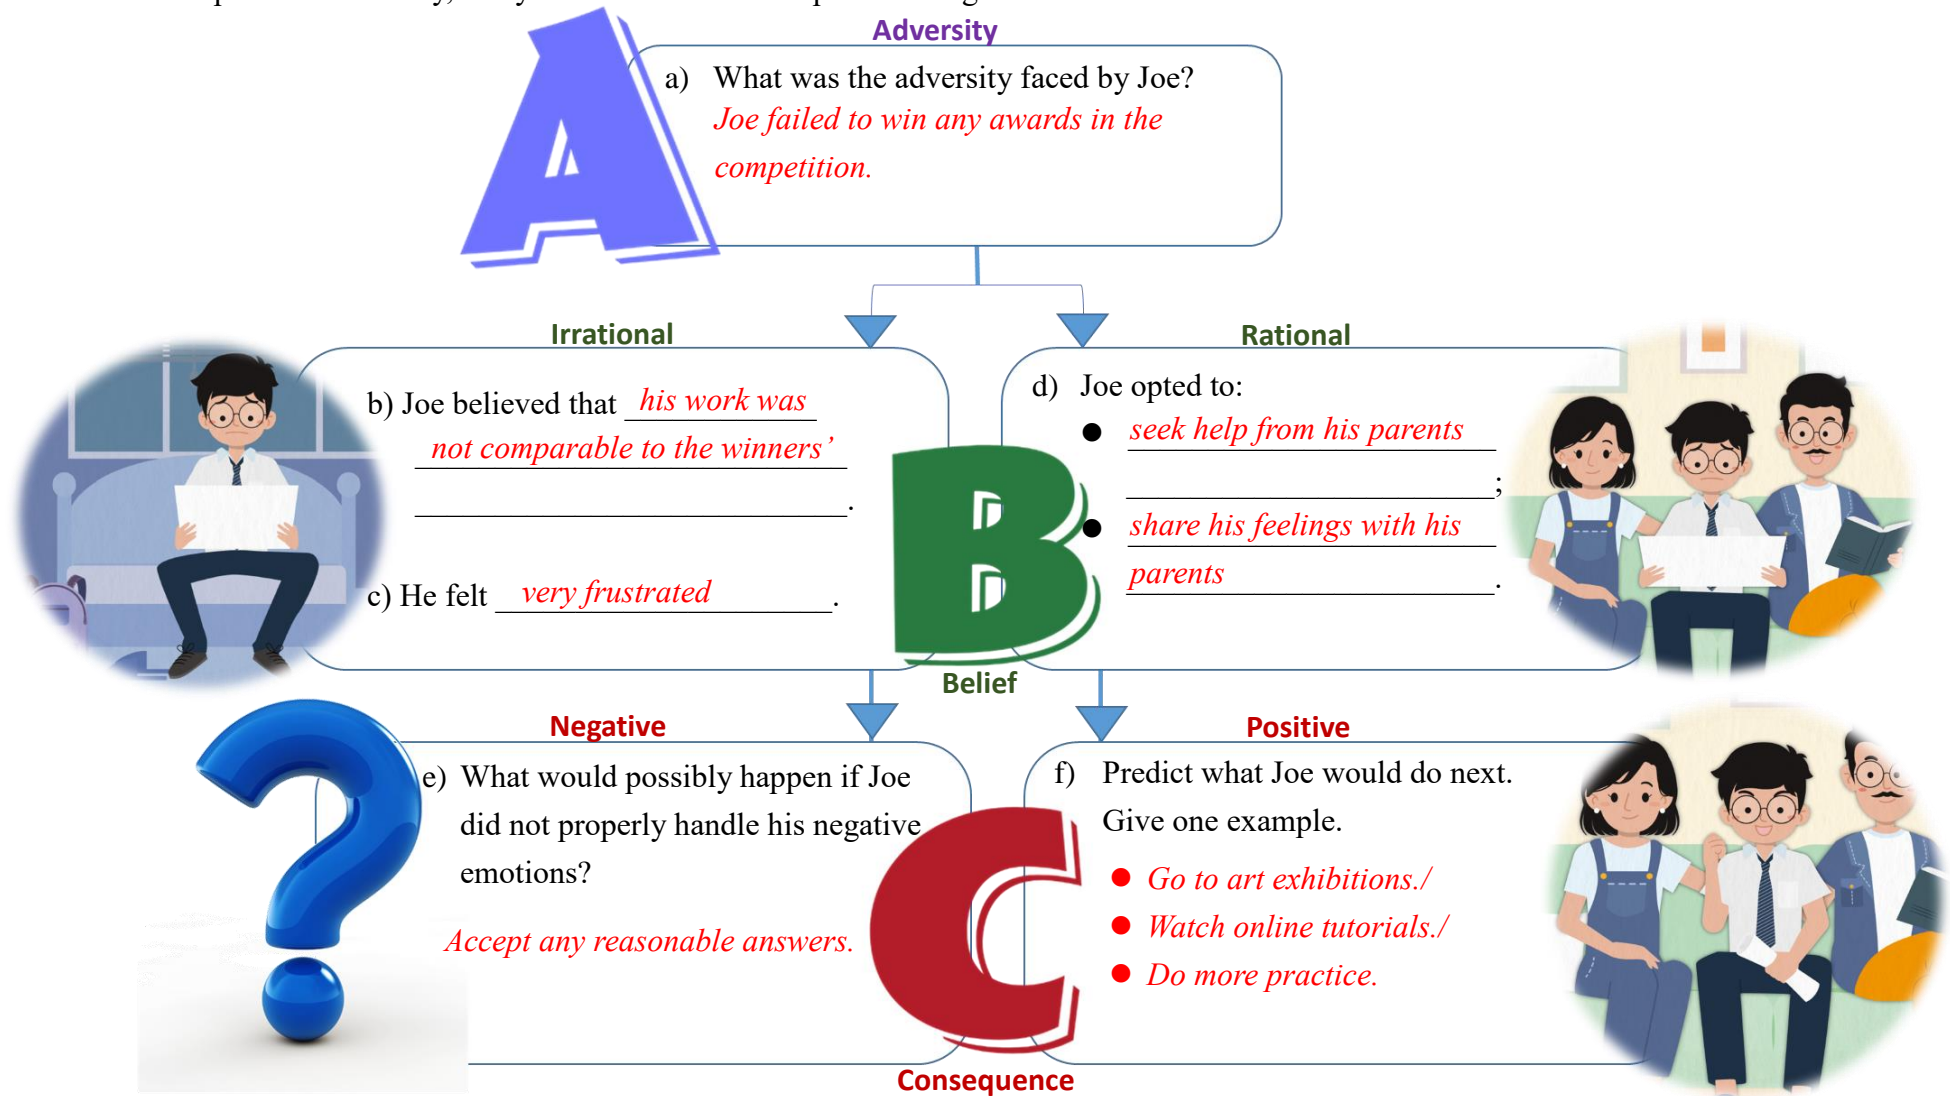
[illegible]

Adversity

a) What was the adversity faced by Joe?
Joe failed to win any awards in the competition.

Irrational

b) Joe believed that his work was not comparable to the winners' ________.

c) He felt very frustrated ________.

Rational

d) Joe opted to:
● seek help from his parents ________;
● share his feelings with his parents ________.

Belief

Negative

e) What would possibly happen if Joe did not properly handle his negative emotions?
Accept any reasonable answers.

Positive

f) Predict what Joe would do next. Give one example.
● Go to art exhibitions./
● Watch online tutorials./
● Do more practice.

Consequence